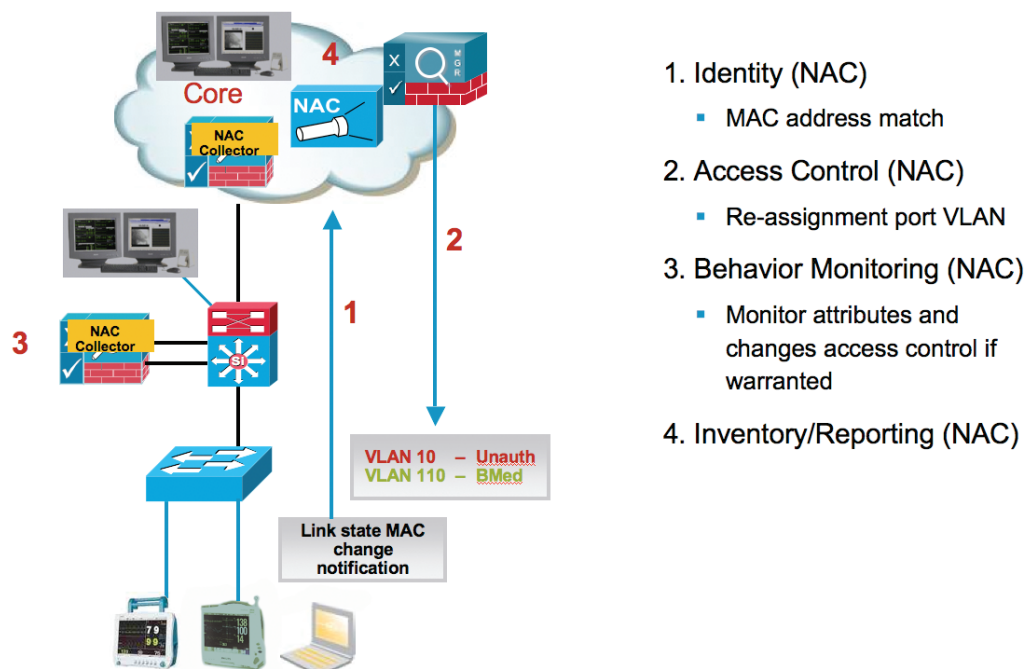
4
Core
NAC
X
MGR
NAC Collector
2
1
3
NAC Collector
SI
VLAN 10 – Unauth
VLAN 110 – BMed
Link state MAC change notification
79
99
138
100
14

1. Identity (NAC)
MAC address match

2. Access Control (NAC)
Re-assignment port VLAN

3. Behavior Monitoring (NAC)
Monitor attributes and changes access control if warranted

4. Inventory/Reporting (NAC)